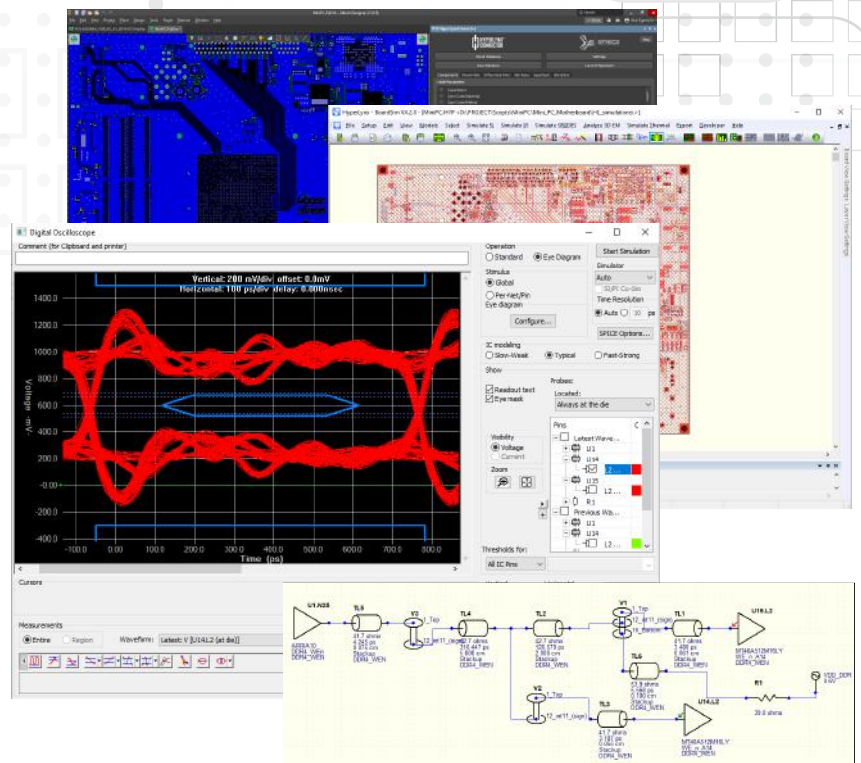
Digital Oscilloscope

Comment (for Clipboard and printer)

Vertical: 200 mV/div offset: 0.0mV
Horizontal: 100 ps/div delay: 0.000nsec

1400.0
1200.0
1000.0
800.0
600.0
400.0
200.0
-0.00
-200.0
-400.0

Voltage -mV-

-100.0 0.00 100.0 200.0 300.0 400.0 500.0 600.0 700.0 800.0
Time (ps)

Operation
Standard
Eye Diagram
Start Simulation

Stimulus
Global
Per Net/Pin
Eye diagram
Configure...

Simulator
Auto
Time Resolution
Auto 30 ps
SPICE Options...

IC modeling
Slow-Weak
Typical
Fast-Strong

Show
Readout text
Eye mask

Probes:
Located:
Always at the die

Visibility
Voltage
Current

Zoom

Pins
Latest Wave...
U1
U14
U15
R1
Previous Wa...
U1
U14

Thresholds for:
All IC Pins

Cursors

Measurements
Entire
Region
Waveform: Latest: V [U14.L2 (at die)]

HyperLynx - BoardSim
File Setup Edit View Models Select Simulate SI Simulate PI Simulate SERDES Analyze 3D EM Simulate Thermal Export Configure Help

U1.N25
TL5
V2
TL4
TL2
V1
TL1
U16.L2
TL6
R1
VDD_DDR
V2
TL3
U14.L2
DDR4_WEN
39.0 ohms